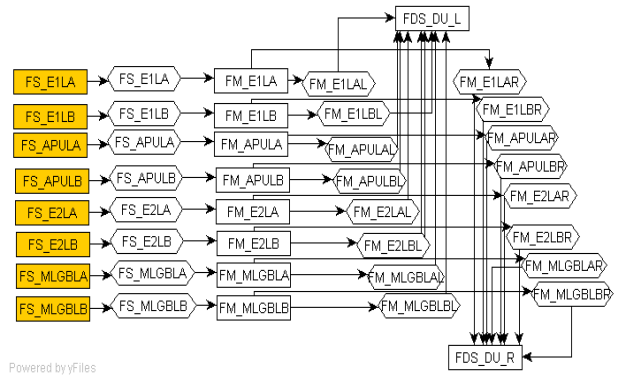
FDS_DU_L

FS_E1LA
FS_E1LA
FM_E1LA
FM_E1LAL
FM_E1LAR

FS_E1LB
FS_E1LB
FM_E1LB
FM_E1LBL
FM_E1LBR

FS_APULA
FS_APULA
FM_APULA
FM_APULAL
FM_APULAR

FS_APULB
FS_APULB
FM_APULB
FM_APULBL
FM_APULBR

FS_E2LA
FS_E2LA
FM_E2LA
FM_E2LAL
FM_E2LAR

FS_E2LB
FS_E2LB
FM_E2LB
FM_E2LBL
FM_E2LBR

FS_MLGBLA
FS_MLGBLA
FM_MLGBLA
FM_MLGBLAL
FM_MLGBLAR

FS_MLGBLB
FS_MLGBLB
FM_MLGBLB
FM_MLGBLBL
FM_MLGBLBR

FDS_DU_R

Powered by yFiles